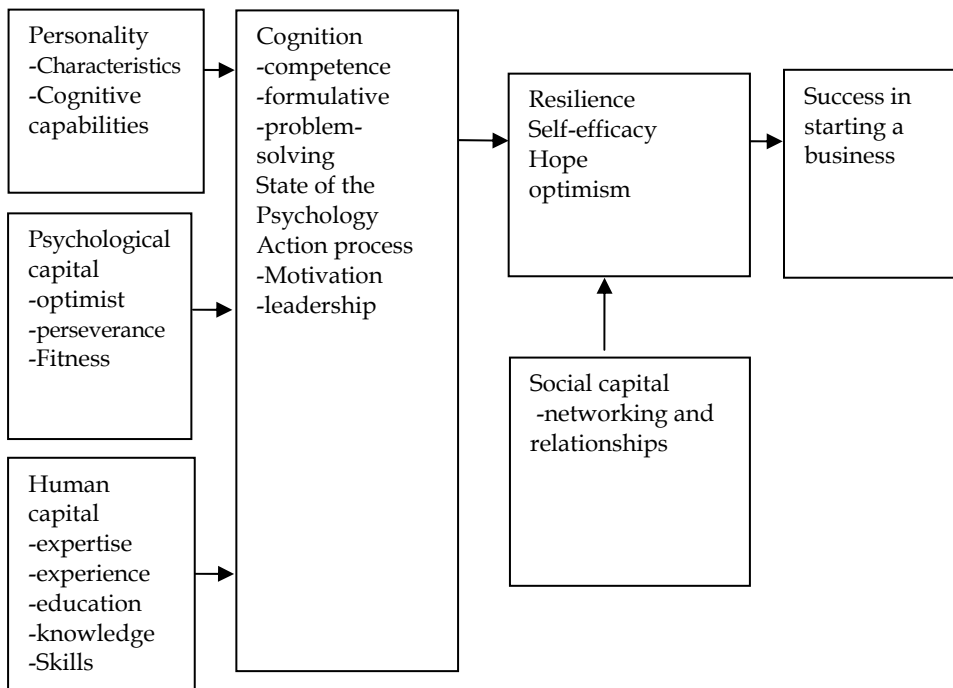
Personality
-Characteristics
-Cognitive capabilities

Psychological capital
-optimist
-perseverance
-Fitness

Human capital
-expertise
-experience
-education
-knowledge
-Skills

Cognition
-competence
-formulative
-problem-solving
State of the Psychology
Action process
-Motivation
-leadership

Resilience
Self-efficacy
Hope
optimism

Social capital
-networking and relationships

Success in starting a business